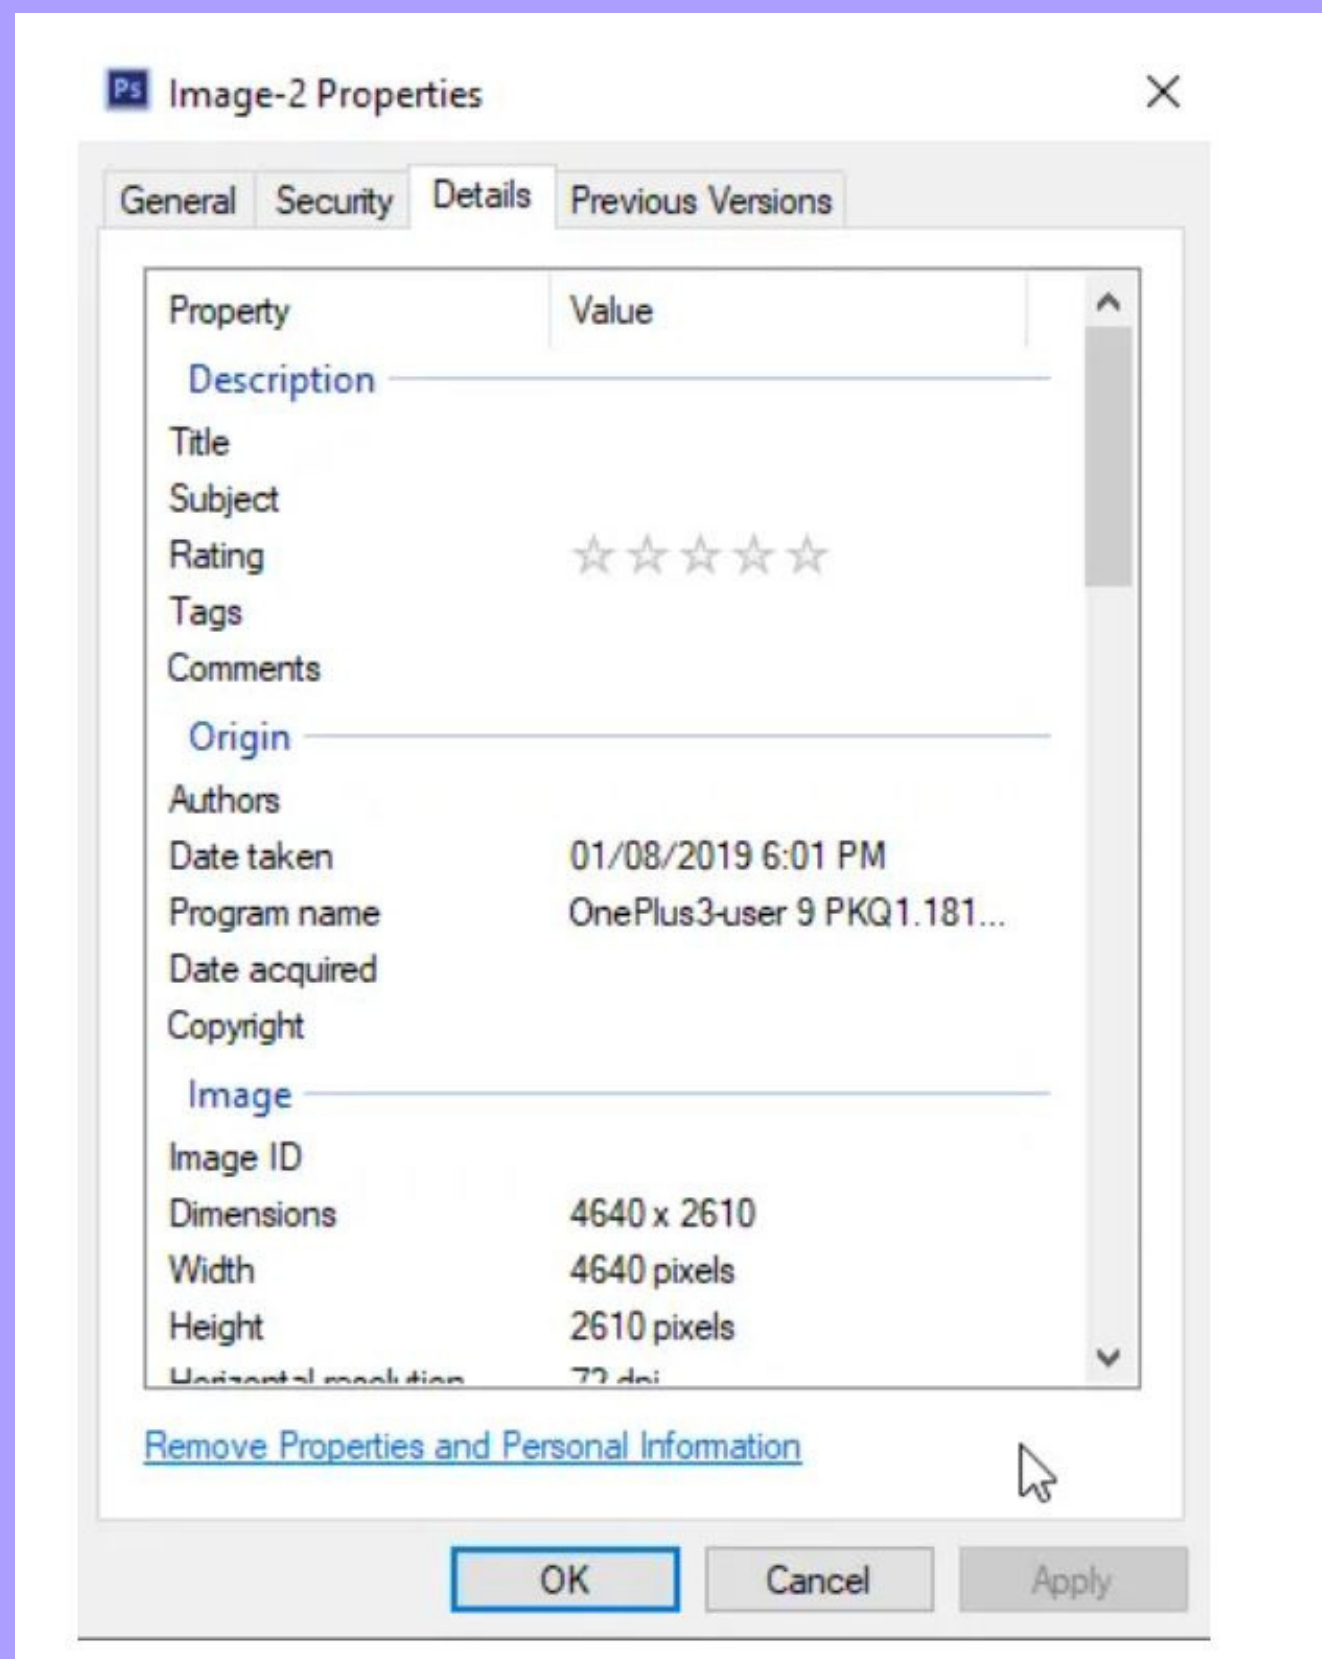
Ps Image-2 Properties

×

General | Security | Details | Previous Versions

| Property | Value |
|---|---|
| **Description** | |
| Title | |
| Subject | |
| Rating | ☆☆☆☆☆ |
| Tags | |
| Comments | |
| **Origin** | |
| Authors | |
| Date taken | 01/08/2019 6:01 PM |
| Program name | OnePlus3-user 9 PKQ1.181... |
| Date acquired | |
| Copyright | |
| **Image** | |
| Image ID | |
| Dimensions | 4640 x 2610 |
| Width | 4640 pixels |
| Height | 2610 pixels |
| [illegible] | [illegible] |

Remove Properties and Personal Information

OK | Cancel | Apply